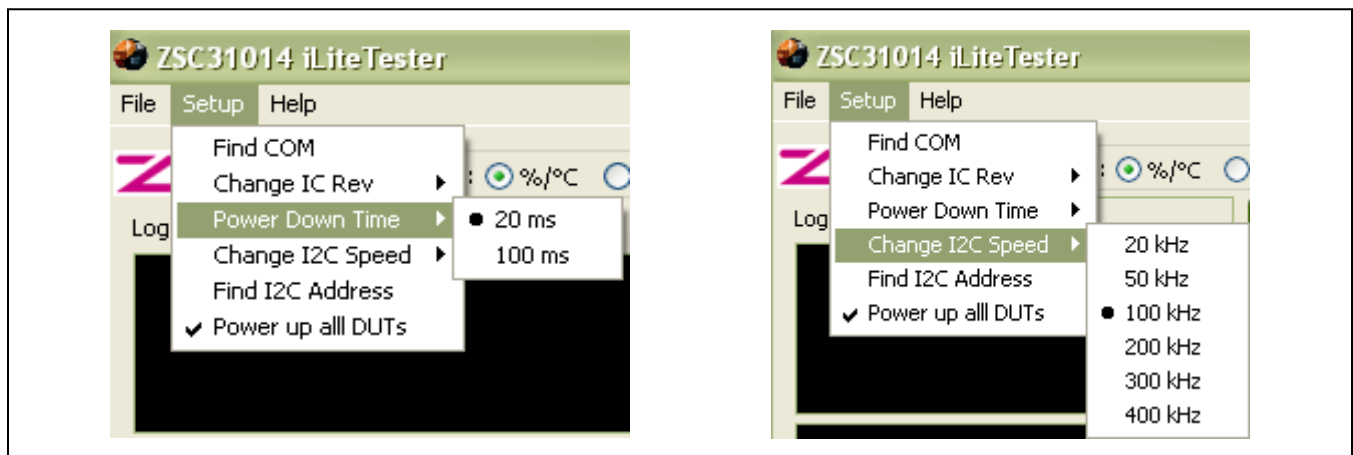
ZSC31014 iLiteTester
File Setup Help
Find COM
Change IC Rev
Power Down Time
Change I2C Speed
Find I2C Address
✔ Power up alll DUTs
● 20 ms
100 ms
: %/°C
Log

ZSC31014 iLiteTester
File Setup Help
Find COM
Change IC Rev
Power Down Time
Change I2C Speed
Find I2C Address
✔ Power up alll DUTs
20 kHz
50 kHz
● 100 kHz
200 kHz
300 kHz
400 kHz
: %/°C
Log